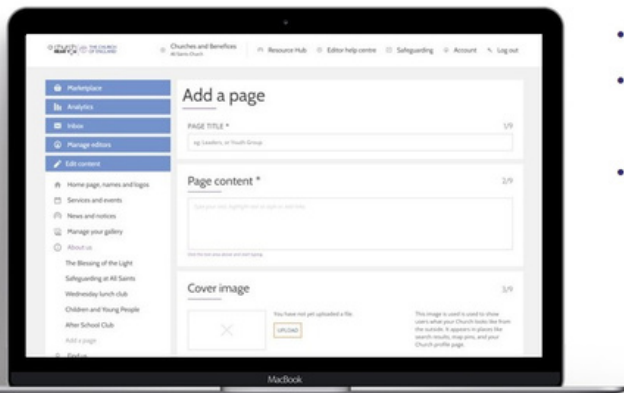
church near you | THE CHURCH OF ENGLAND

Churches and Benefices
All Saints Church

Resource Hub
Editor help centre
Safeguarding
Account
Log out

Marketplace
Analytics
Inbox
Manage editors
Edit content

Home page, names and logos
Services and events
News and notices
Manage your gallery
About us
The Blessing of the Light
Safeguarding at All Saints
Wednesday lunch club
Children and Young People
After School Club
Add a page
Find us

Add a page

PAGE TITLE *
1/9
eg. Leaders, or Youth Group

Page content *
2/9
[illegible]

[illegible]

Cover image
3/9
You have not yet uploaded a file.
UPLOAD
This image is used is used to show users what your Church looks like from the outside. It appears in places like search results, map pins, and your Church profile page.

MacBook